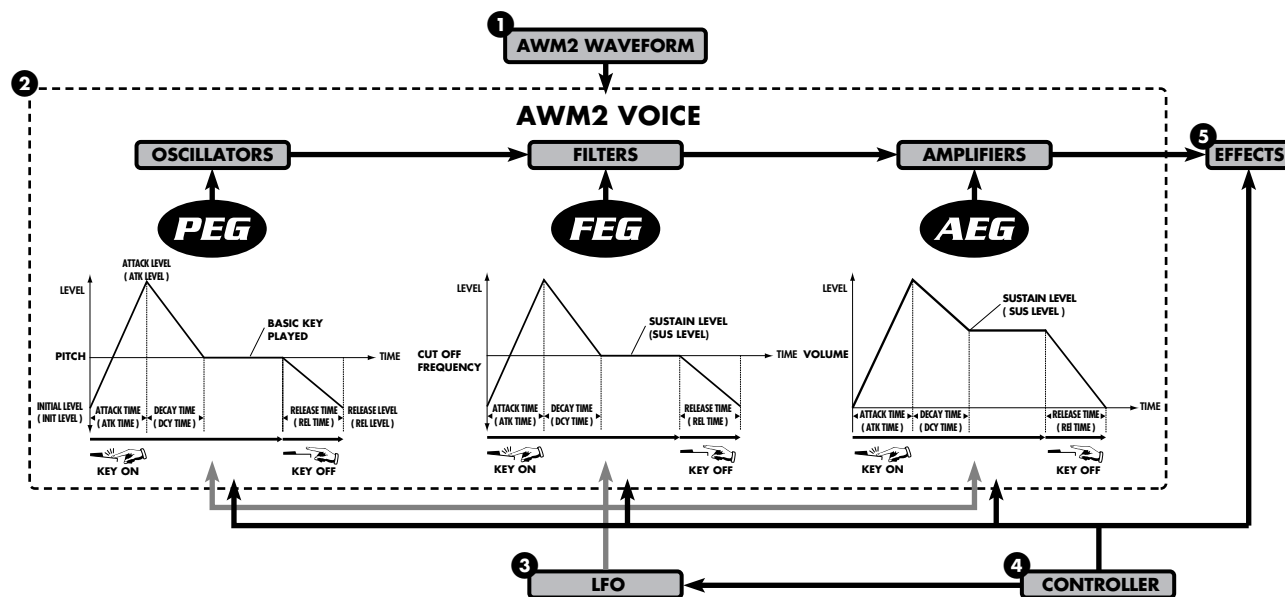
1 AWM2 WAVEFORM

2

AWM2 VOICE

OSCILLATORS

FILTERS

AMPLIFIERS

5 EFFECTS

PEG

FEG

AEG

LEVEL

ATTACK LEVEL ( ATK LEVEL )

BASIC KEY PLAYED

PITCH

TIME

INITIAL LEVEL ( INIT LEVEL )

ATTACK TIME ( ATK TIME )

DECAY TIME ( DCY TIME )

RELEASE TIME ( REL TIME )

RELEASE LEVEL ( REL LEVEL )

KEY ON

KEY OFF

LEVEL

SUSTAIN LEVEL (SUS LEVEL)

CUT OFF FREQUENCY

TIME

ATTACK TIME ( ATK TIME )

DECAY TIME ( DCY TIME )

RELEASE TIME ( REL TIME )

KEY ON

KEY OFF

LEVEL

SUSTAIN LEVEL ( SUS LEVEL )

VOLUME

TIME

ATTACK TIME ( ATK TIME )

DECAY TIME ( DCY TIME )

RELEASE TIME ( REl TIME )

KEY ON

KEY OFF

3 LFO

4 CONTROLLER